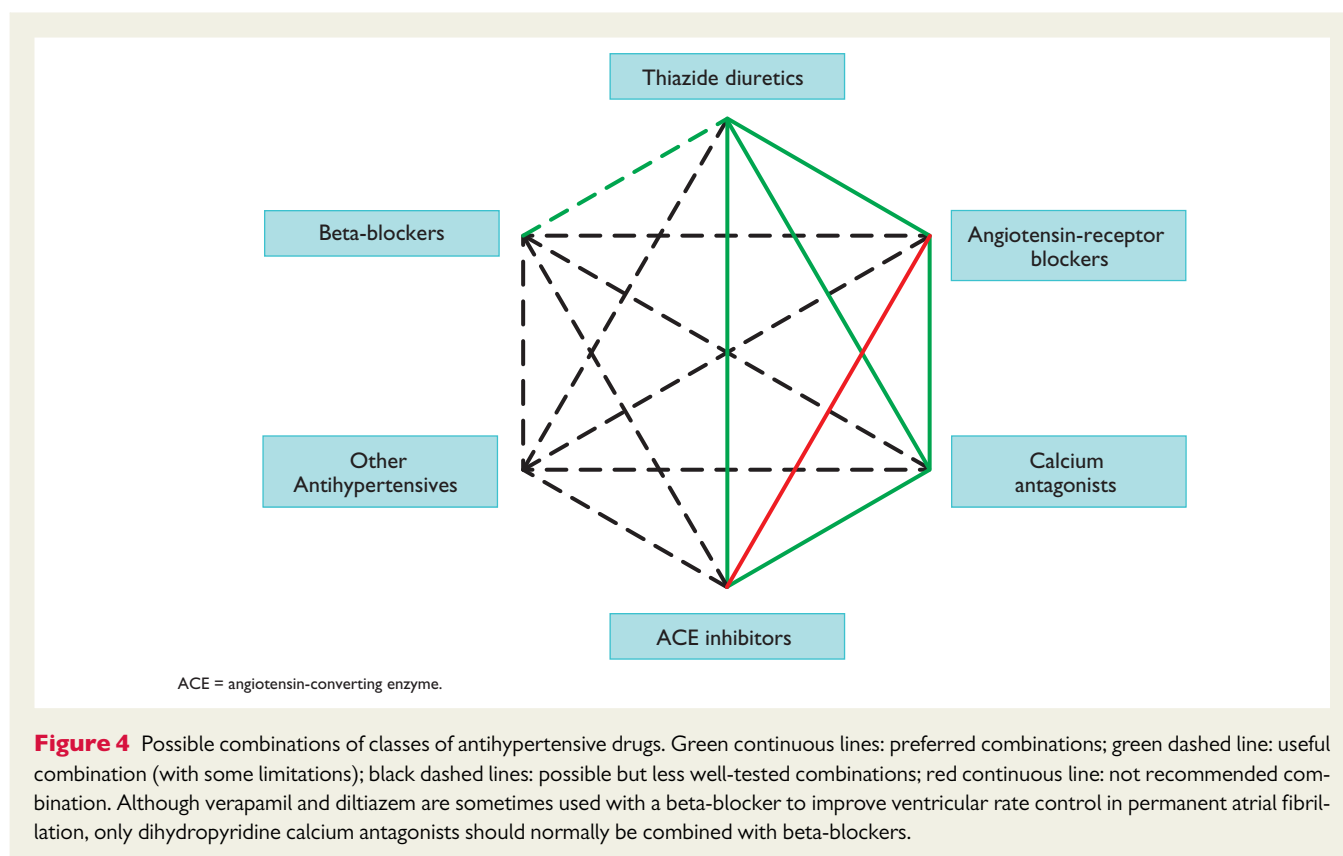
Thiazide diuretics

Beta-blockers

Angiotensin-receptor blockers

Other Antihypertensives

Calcium antagonists

ACE inhibitors

ACE = angiotensin-converting enzyme.

**Figure 4** Possible combinations of classes of antihypertensive drugs. Green continuous lines: preferred combinations; green dashed line: useful combination (with some limitations); black dashed lines: possible but less well-tested combinations; red continuous line: not recommended combination. Although verapamil and diltiazem are sometimes used with a beta-blocker to improve ventricular rate control in permanent atrial fibrillation, only dihydropyridine calcium antagonists should normally be combined with beta-blockers.